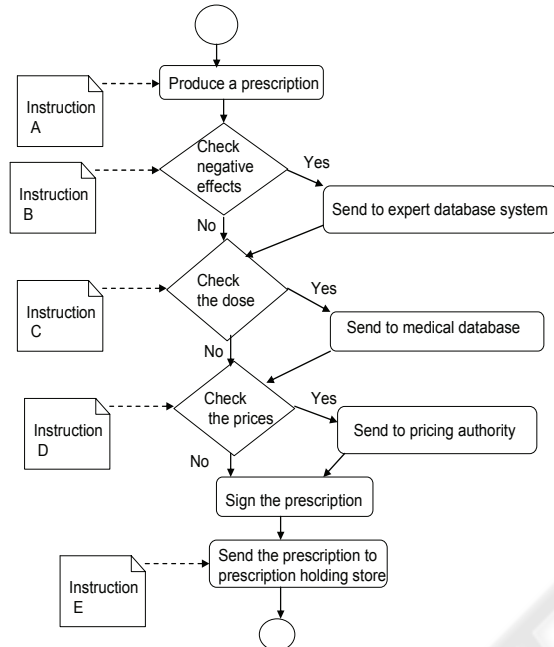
Instruction A

Produce a prescription

Instruction B

Check negative effects

Yes

Send to expert database system

No

Instruction C

Check the dose

Yes

Send to medical database

No

Instruction D

Check the prices

Yes

Send to pricing authority

No

Sign the prescription

Instruction E

Send the prescription to prescription holding store